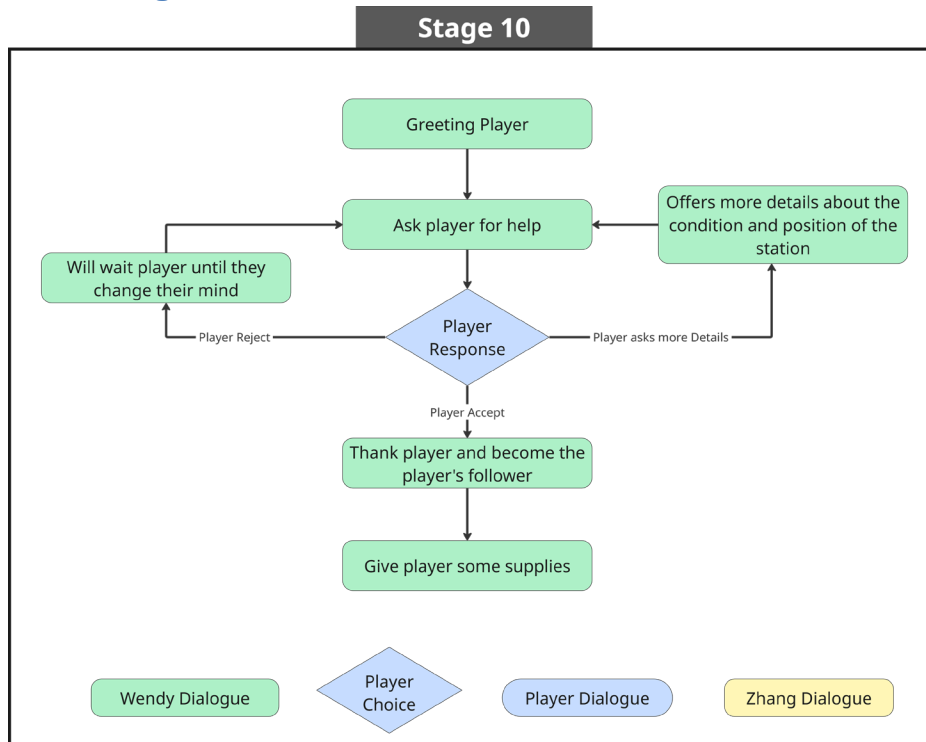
Stage 10

Greeting Player

Ask player for help

Offers more details about the condition and position of the station

Will wait player until they change their mind

Player Reject

Player Response

Player asks more Details

Player Accept

Thank player and become the player's follower

Give player some supplies

Wendy Dialogue

Player Choice

Player Dialogue

Zhang Dialogue